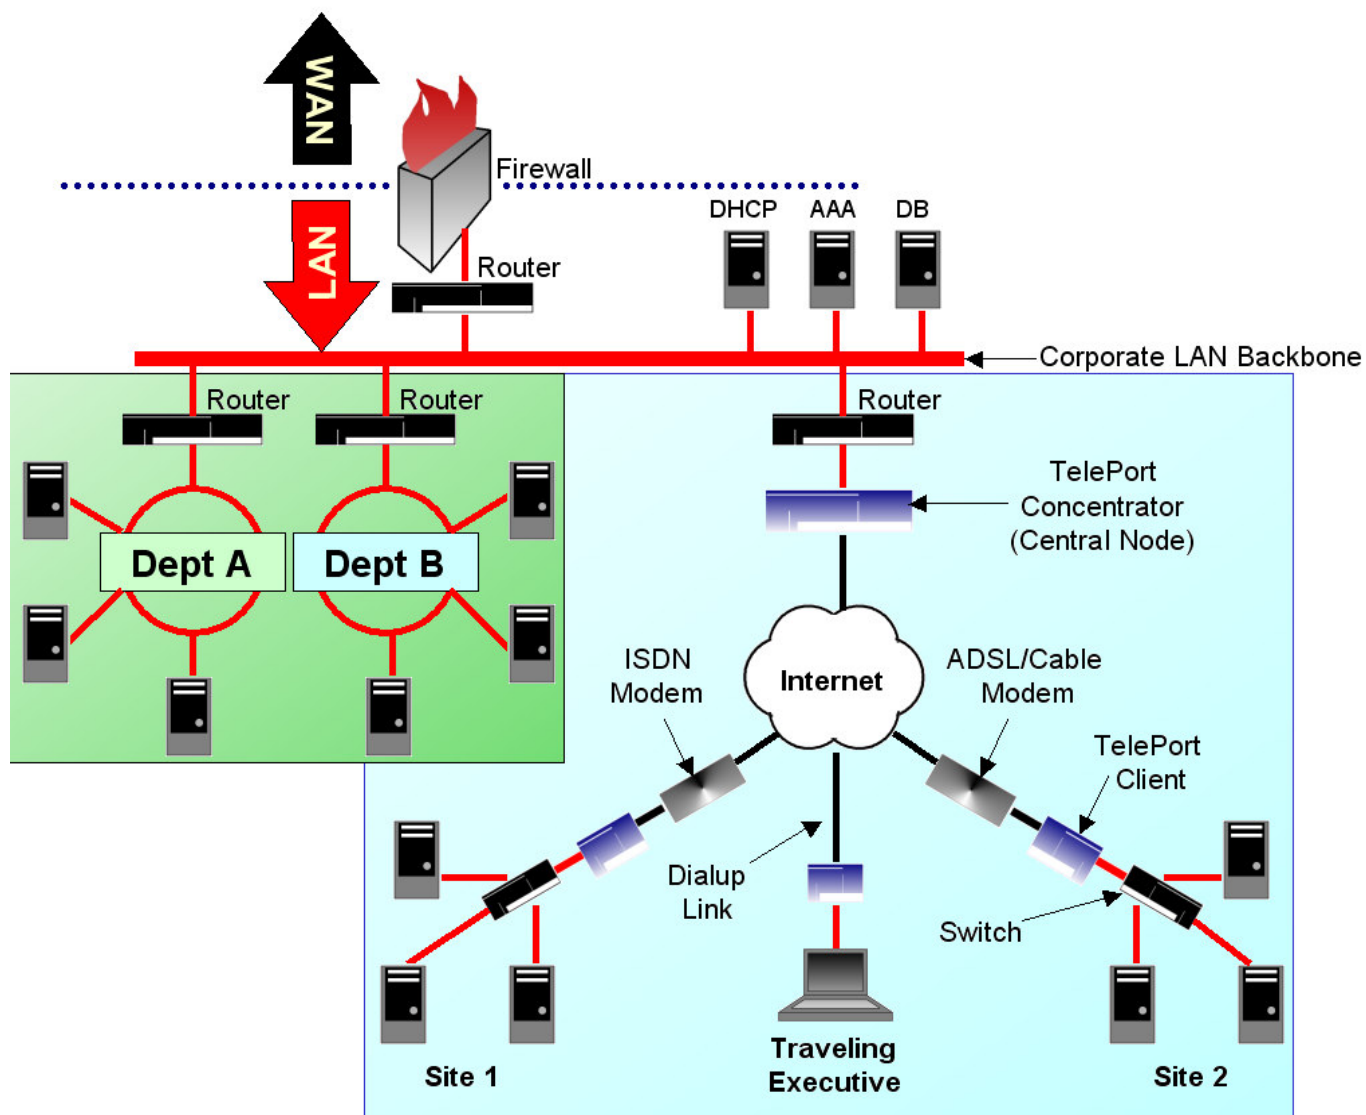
WAN

Firewall

LAN

Router

DHCP AAA DB

Corporate LAN Backbone

Router Router

Router

TelePort Concentrator (Central Node)

Dept A Dept B

ISDN Modem

Internet

ADSL/Cable Modem

TelePort Client

Dialup Link

Switch

Site 1

Traveling Executive

Site 2